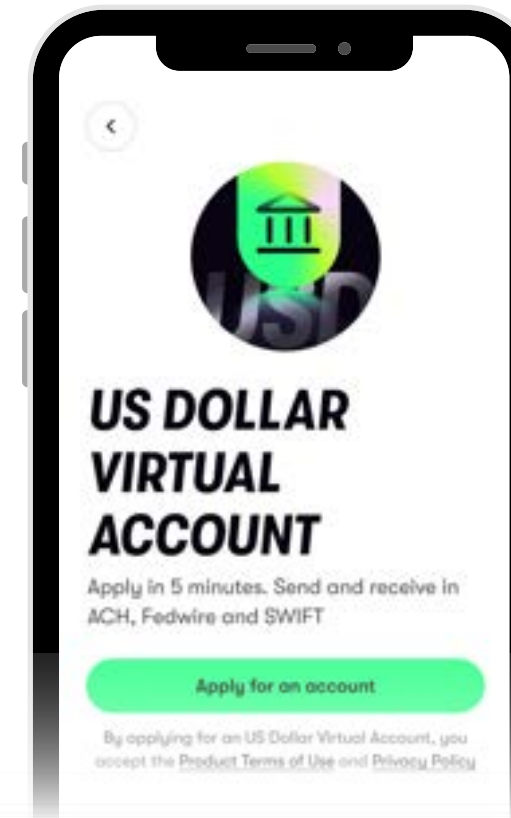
USD

US DOLLAR VIRTUAL ACCOUNT

Apply in 5 minutes. Send and receive in ACH, Fedwire and SWIFT

Apply for an account

By applying for an US Dollar Virtual Account, you accept the Product Terms of Use and Privacy Policy